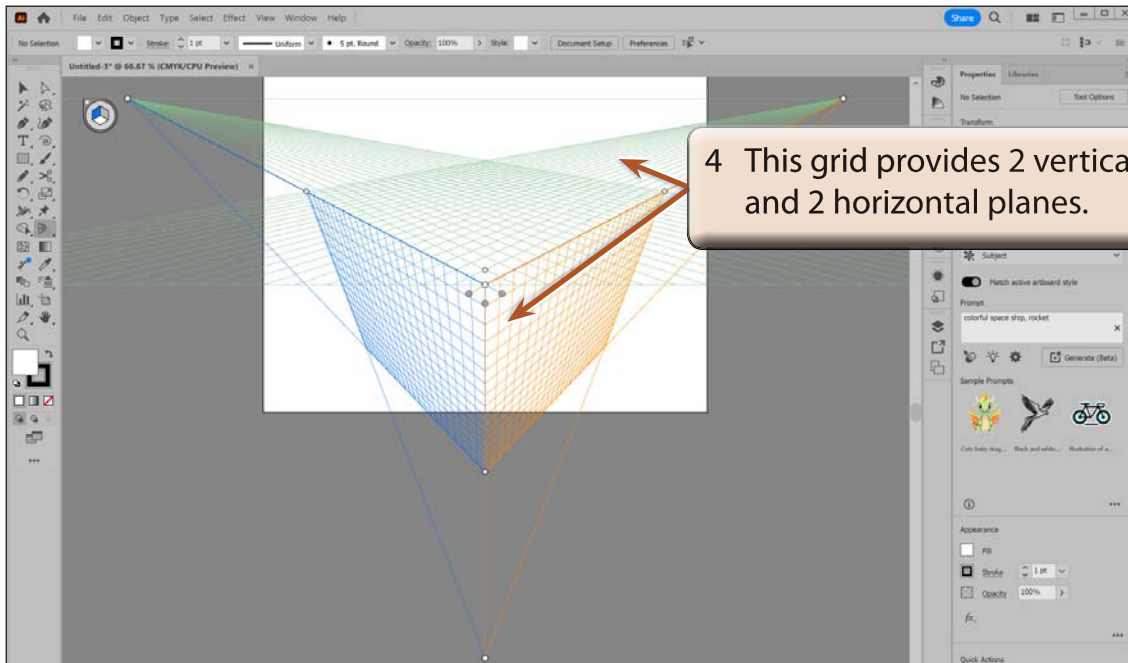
File Edit Object Type Select Effect View Window Help

Share

No Selection

Stroke: 1 pt

Uniform

5 pt. Round

Opacity: 100%

Style:

Document Setup

Preferences

Untitled-3* @ 66.67 % (CMYK/CPU Preview)

4 This grid provides 2 vertica and 2 horizontal planes.

Properties

Libraries

No Selection

Tool Options

Transform

Subject

Match active artboard style

Prompt

colorful space ship, rocket

Generate (Beta)

Sample Prompts

Cute baby drag...

Black and white...

Illustration of a...

Appearance

Fill

Stroke

1 pt

Opacity

100%

fx.

Quick Actions